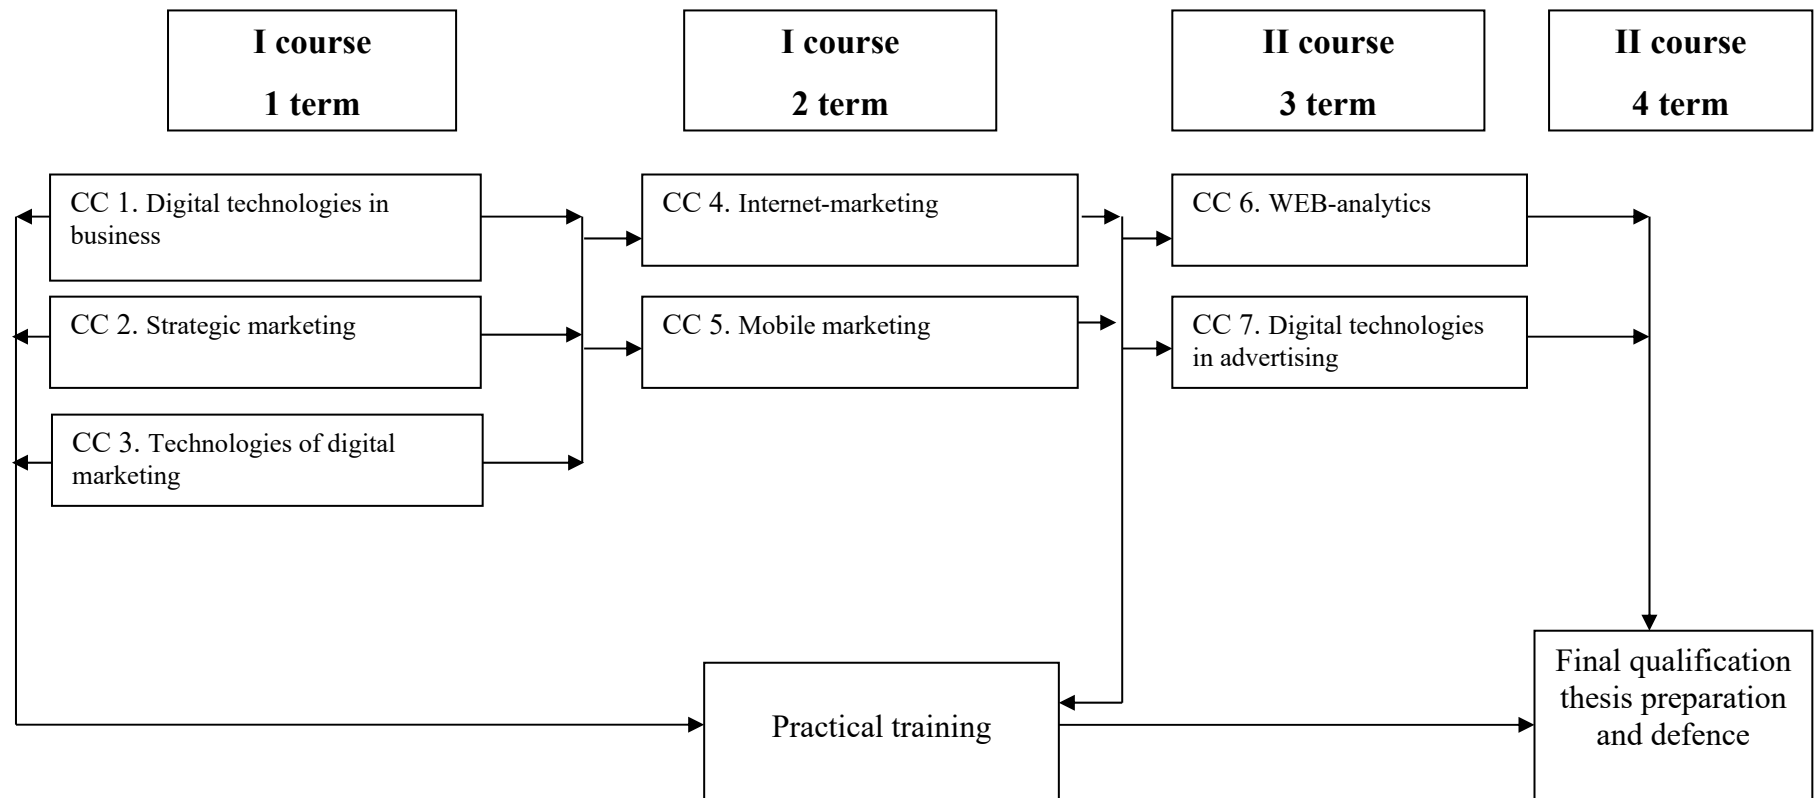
I course
1 term

I course
2 term

II course
3 term

II course
4 term

CC 1. Digital technologies in business

CC 2. Strategic marketing

CC 3. Technologies of digital marketing

CC 4. Internet-marketing

CC 5. Mobile marketing

CC 6. WEB-analytics

CC 7. Digital technologies in advertising

Practical training

Final qualification thesis preparation and defence